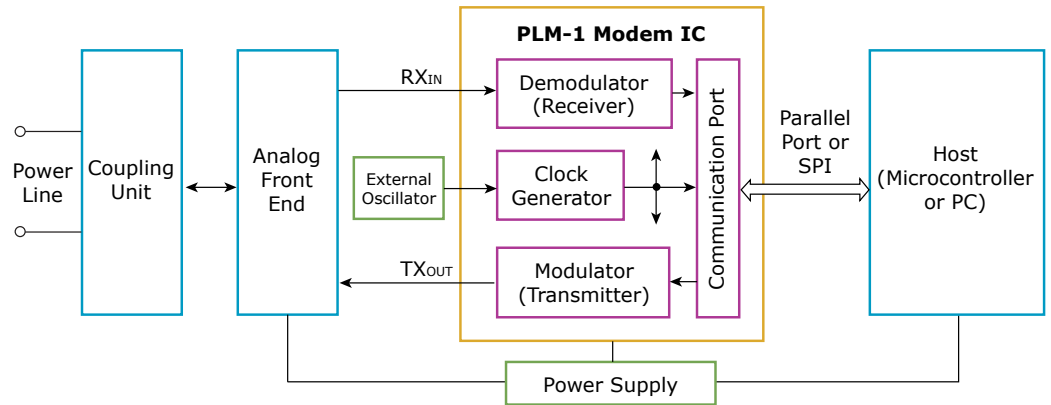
PLM-1 Modem IC

Power Line

Coupling Unit

Analog Front End

$RX_{IN}$

Demodulator (Receiver)

External Oscillator

Clock Generator

$TX_{OUT}$

Modulator (Transmitter)

Communication Port

Parallel Port or SPI

Host (Microcontroller or PC)

Power Supply